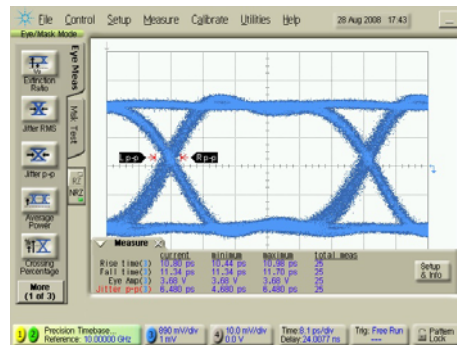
File Control Setup Measure Calibrate Utilities Help 28 Aug 2008 17:43

Eye/Mask Mode

Extinction Ratio

Jitter RMS

Jitter p-p

Average Power

Crossing Percentage

More (1 of 3)

Eye Meas

Mask Test

RZ NRZ

Lp-p

Rp-p

Measure

| | current | minimum | maximum | total meas |
|---|---|---|---|---|
| Rise time(3) | 10.80 ps | 10.44 ps | 10.98 ps | 25 |
| Fall time(3) | 11.34 ps | 11.34 ps | 11.70 ps | 25 |
| Eye Amp(3) | 3.68 V | 3.68 V | 3.68 V | 25 |
| Jitter p-p(3) | 6.480 ps | 4.680 ps | 6.480 ps | 25 |

Setup & Info

Precision Timebase... Reference: 10.00000 GHz

890 mV/div 1 mV

10.0 mV/div 0.0 V

Time:8.1 ps/div Delay:24.0077 ns

Trig: Free Run

Pattern Lock